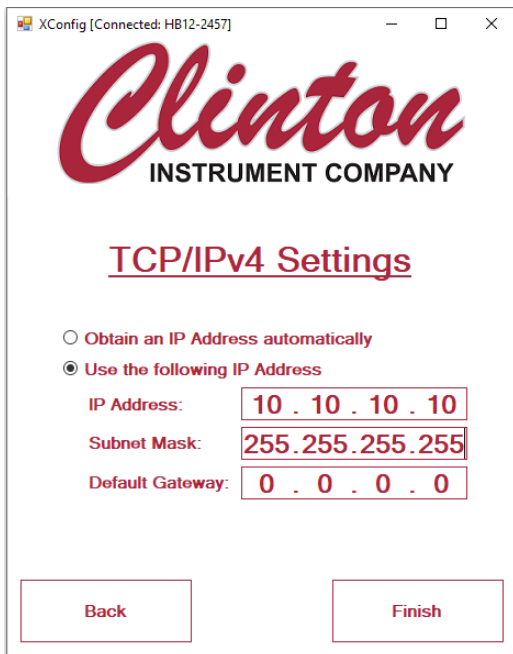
XConfig [Connected: HB12-2457]

Clinton
INSTRUMENT COMPANY

TCP/IPv4 Settings

Obtain an IP Address automatically
Use the following IP Address

IP Address: 10 . 10 . 10 . 10
Subnet Mask: 255.255.255.255
Default Gateway: 0 . 0 . 0 . 0

Back

Finish